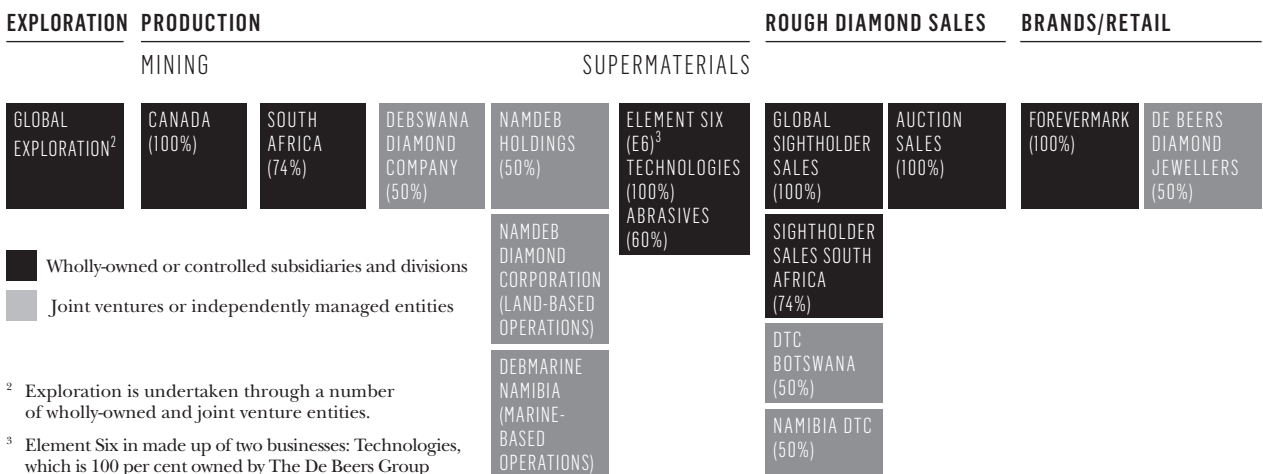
EXPLORATION PRODUCTION

ROUGH DIAMOND SALES

BRANDS/RETAIL

MINING

SUPERMATERIALS

GLOBAL EXPLORATION$^2$

CANADA (100%)

SOUTH AFRICA (74%)

DEBSWANA DIAMOND COMPANY (50%)

NAMDEB HOLDINGS (50%)

NAMDEB DIAMOND CORPORATION (LAND-BASED OPERATIONS)

DEBMARINE NAMIBIA (MARINE-BASED OPERATIONS)

ELEMENT SIX (E6)$^3$ TECHNOLOGIES (100%) ABRASIVES (60%)

GLOBAL SIGHTHOLDER SALES (100%)

SIGHTHOLDER SALES SOUTH AFRICA (74%)

DTC BOTSWANA (50%)

NAMIBIA DTC (50%)

AUCTION SALES (100%)

FOREVERMARK (100%)

DE BEERS DIAMOND JEWELLERS (50%)

Wholly-owned or controlled subsidiaries and divisions

Joint ventures or independently managed entities

$^2$ Exploration is undertaken through a number of wholly-owned and joint venture entities.

$^3$ Element Six in made up of two businesses: Technologies, which is 100 per cent owned by The De Beers Group